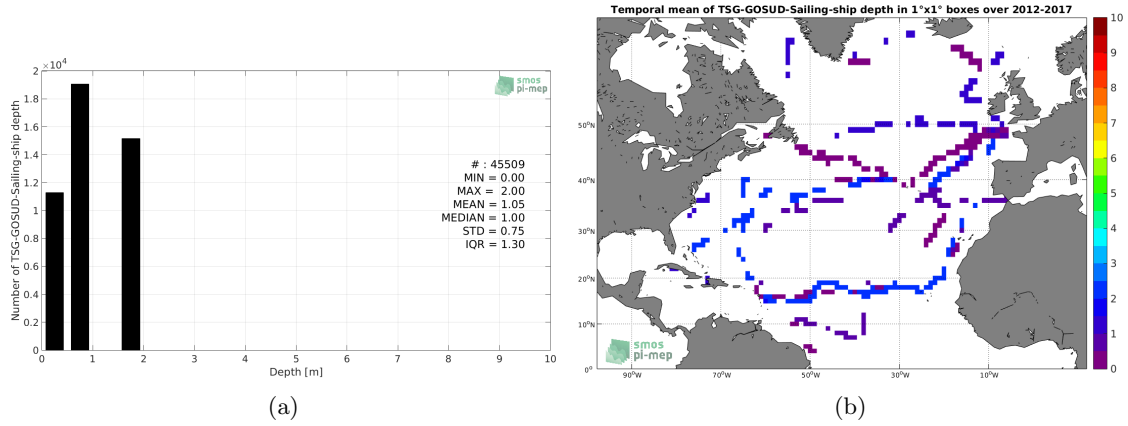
$\times10^4$
2
1.8
1.6
1.4
1.2
1
0.8
0.6
0.4
0.2
0

smos
pi-mep

Number of TSG-GOSUD-Sailing-ship depth

# : 45509
MIN = 0.00
MAX = 2.00
MEAN = 1.05
MEDIAN = 1.00
STD = 0.75
IQR = 1.30

0 1 2 3 4 5 6 7 8 9 10
Depth [m]

(a)

Temporal mean of TSG-GOSUD-Sailing-ship depth in 1°x1° boxes over 2012-2017

50°N
40°N
30°N
20°N
10°N
0°

90°W 70°W 50°W 30°W 10°W

smos
pi-mep

10
9
8
7
6
5
4
3
2
1
0

(b)